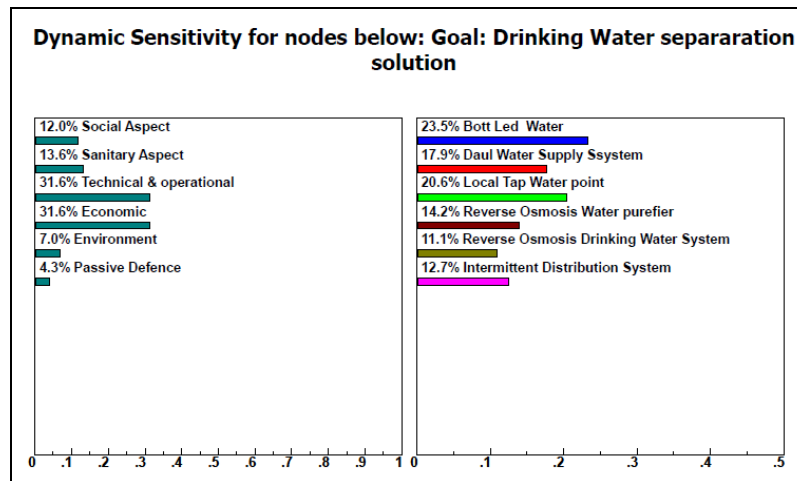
Dynamic Sensitivity for nodes below: Goal: Drinking Water separaration solution

12.0% Social Aspect
13.6% Sanitary Aspect
31.6% Technical & operational
31.6% Economic
7.0% Environment
4.3% Passive Defence

0 .1 .2 .3 .4 .5 .6 .7 .8 .9 1

23.5% Bott Led Water
17.9% Daul Water Supply Ssystem
20.6% Local Tap Water point
14.2% Reverse Osmosis Water purefier
11.1% Reverse Osmosis Drinking Water System
12.7% Intermittent Distribution System

0 .1 .2 .3 .4 .5